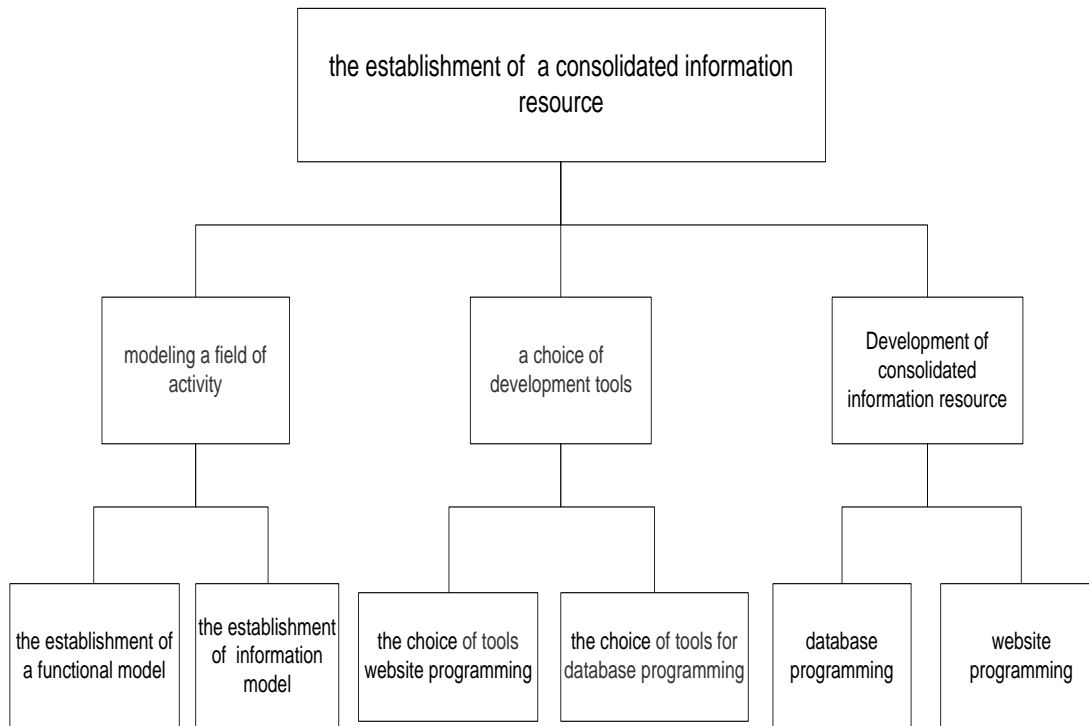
the establishment of a consolidated information resource

modeling a field of activity

a choice of development tools

Development of consolidated information resource

the establishment of a functional model

the establishment of information model

the choice of tools website programming

the choice of tools for database programming

database programming

website programming